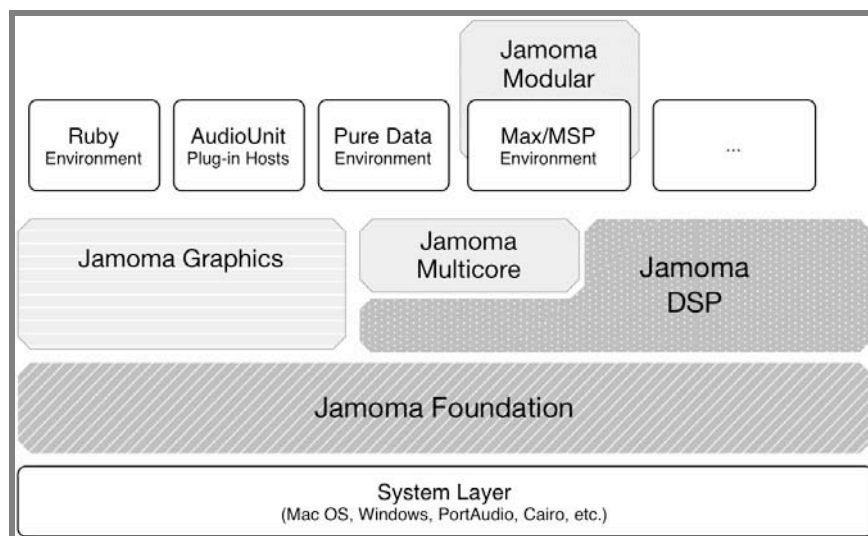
Jamoma Modular

Ruby Environment

AudioUnit Plug-in Hosts

Pure Data Environment

Max/MSP Environment

...

Jamoma Graphics

Jamoma Multicore

Jamoma DSP

Jamoma Foundation

System Layer
(Mac OS, Windows, PortAudio, Cairo, etc.)